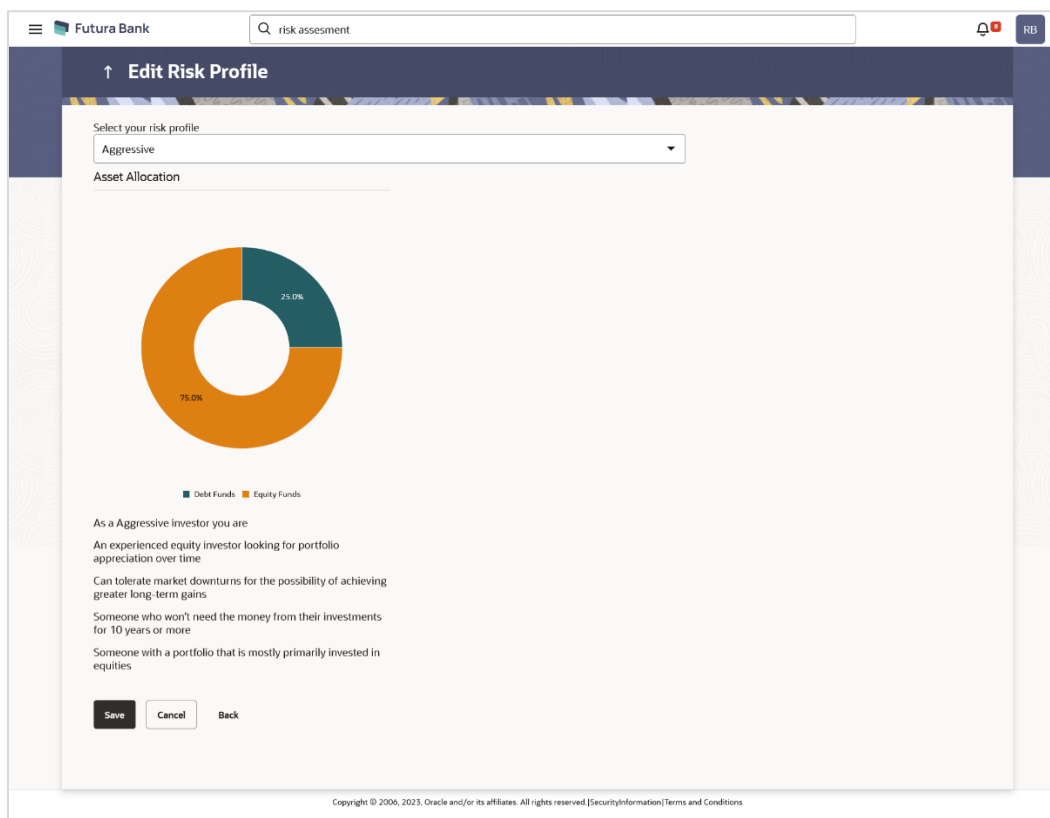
Futura Bank

risk assesment

RB

↑ Edit Risk Profile

Select your risk profile

Aggressive

Asset Allocation

25.0%

75.0%

Debt Funds Equity Funds

As a Aggressive investor you are

An experienced equity investor looking for portfolio appreciation over time

Can tolerate market downturns for the possibility of achieving greater long-term gains

Someone who won't need the money from their investments for 10 years or more

Someone with a portfolio that is mostly primarily invested in equities

Save Cancel Back

Copyright © 2006, 2023, Oracle and/or its affiliates. All rights reserved.|SecurityInformation|Terms and Conditions